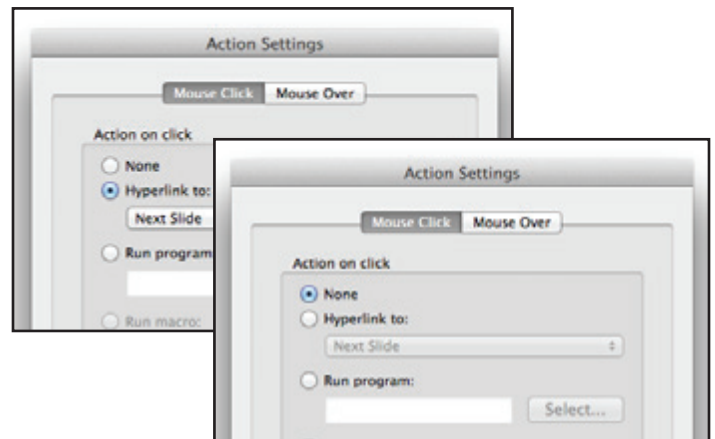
Action Settings

Mouse Click | Mouse Over

Action on click

None

Hyperlink to:

Next Slide

Run program

Run macro:

Action Settings

Mouse Click | Mouse Over

Action on click

None

Hyperlink to:

Next Slide

Run program:

Select...